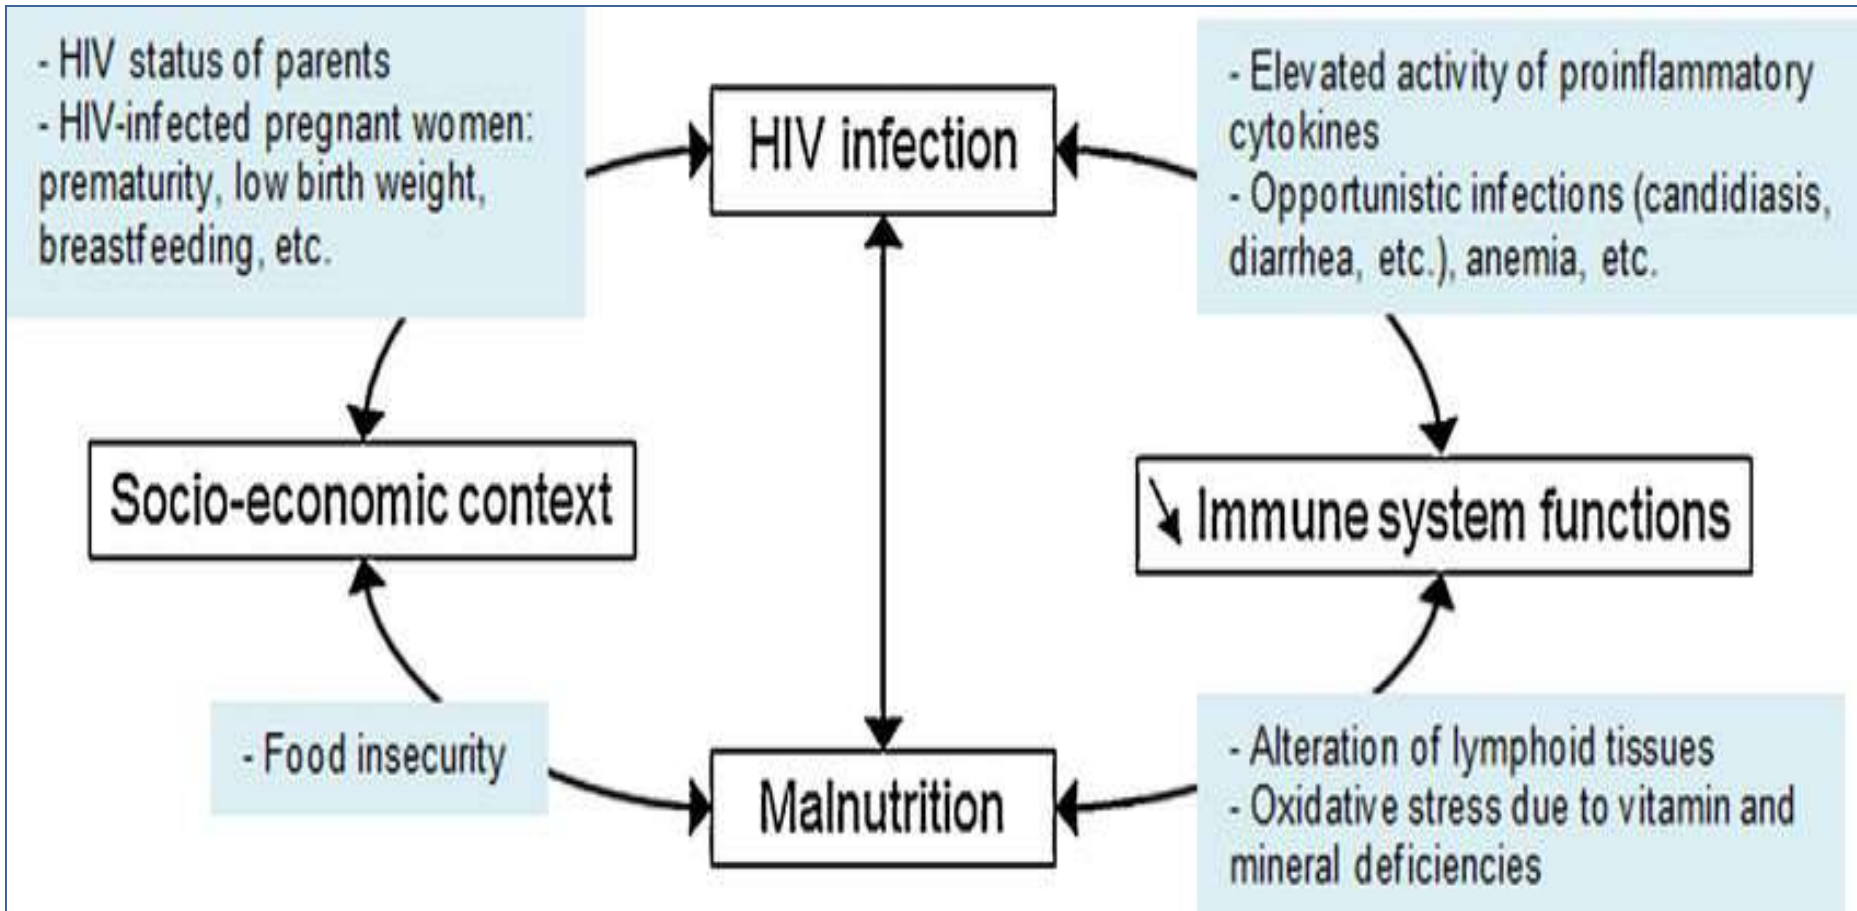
- HIV status of parents
- HIV-infected pregnant women: prematurity, low birth weight, breastfeeding, etc.

HIV infection

- Elevated activity of proinflammatory cytokines
- Opportunistic infections (candidiasis, diarrhea, etc.), anemia, etc.

Socio-economic context

↘ Immune system functions

- Food insecurity

Malnutrition

- Alteration of lymphoid tissues
- Oxidative stress due to vitamin and mineral deficiencies